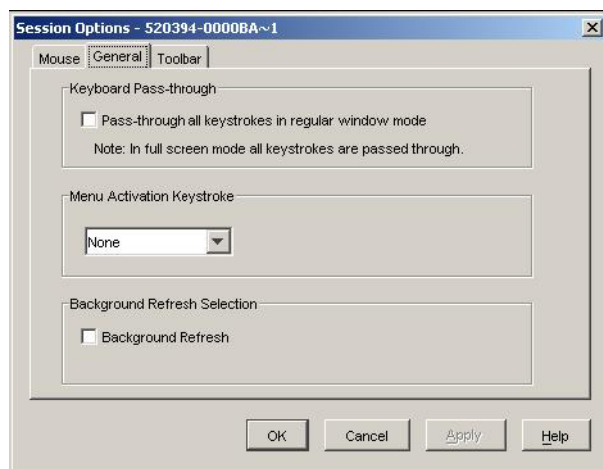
Session Options - 520394-0000BA~1

Mouse | General | Toolbar

Keyboard Pass-through

Pass-through all keystrokes in regular window mode

Note: In full screen mode all keystrokes are passed through.

Menu Activation Keystroke

None

Background Refresh Selection

Background Refresh

OK | Cancel | Apply | Help